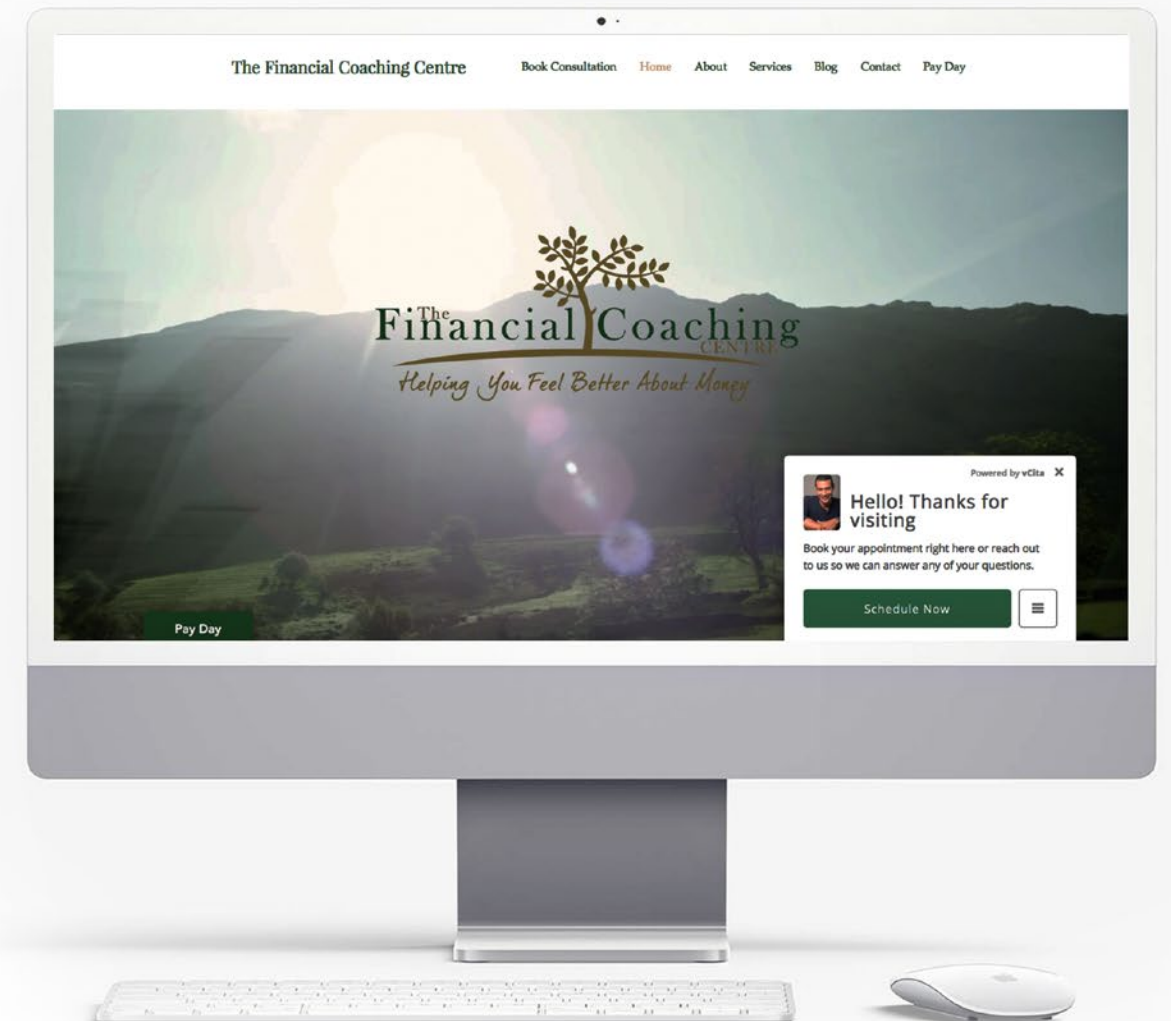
The Financial Coaching Centre

Book Consultation Home About Services Blog Contact Pay Day

The Financial Coaching Centre

Helping You Feel Better About Money

Powered by vCita ✕

Hello! Thanks for visiting

Book your appointment right here or reach out to us so we can answer any of your questions.

Schedule Now

Pay Day